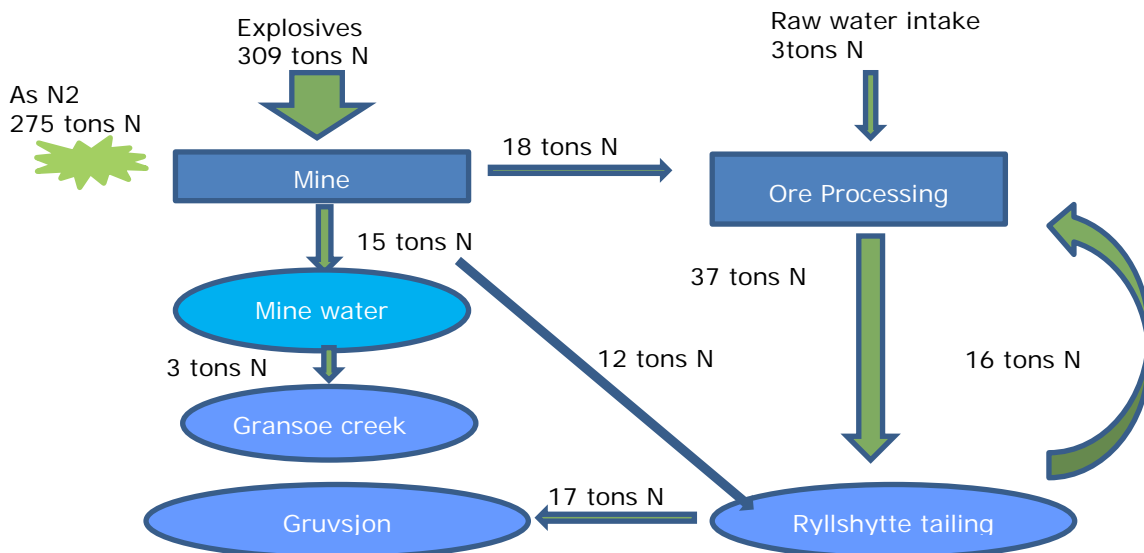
Explosives
309 tons N

Raw water intake
3tons N

As N2
275 tons N

18 tons N

Mine

Ore Processing

15 tons N

37 tons N

Mine water

12 tons N

16 tons N

3 tons N

Gransoe creek

17 tons N

Gruvsjon

Ryllshytte tailing